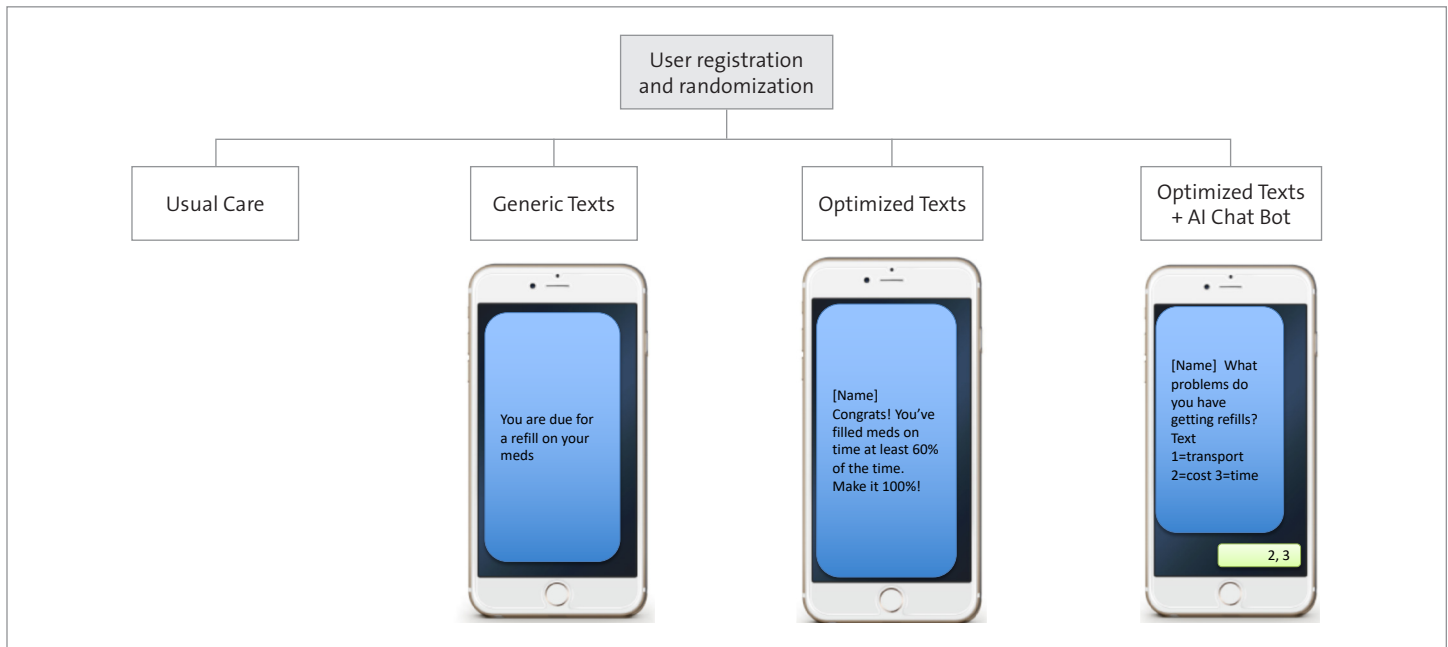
User registration and randomization

Usual Care

Generic Texts

Optimized Texts

Optimized Texts + AI Chat Bot

You are due for a refill on your meds

[Name] Congrats! You've filled meds on time at least 60% of the time. Make it 100%!

[Name] What problems do you have getting refills? Text 1=transport 2=cost 3=time

2, 3